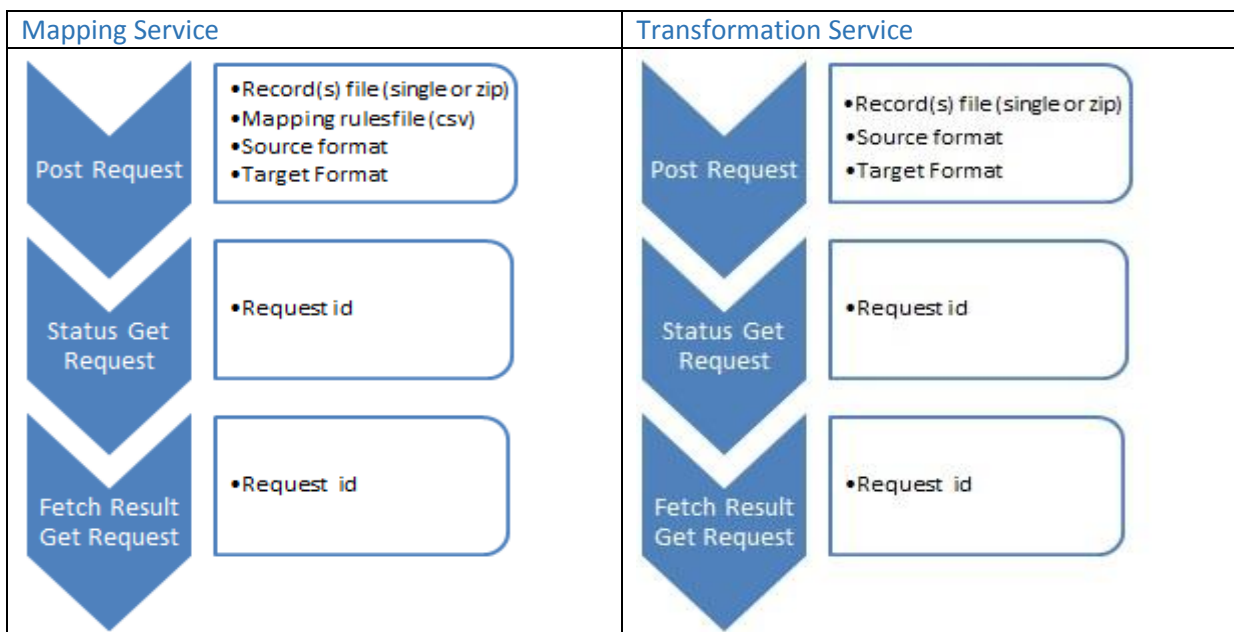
| Mapping Service | Transformation Service |
|---|---|
| Post Request<br>•Record(s) file (single or zip)<br>•Mapping rulesfile (csv)<br>•Source format<br>•Target Format<br><br>Status Get Request<br>•Request id<br><br>Fetch Result Get Request<br>•Request id | Post Request<br>•Record(s) file (single or zip)<br>•Source format<br>•Target Format<br><br>Status Get Request<br>•Request id<br><br>Fetch Result Get Request<br>•Request id |